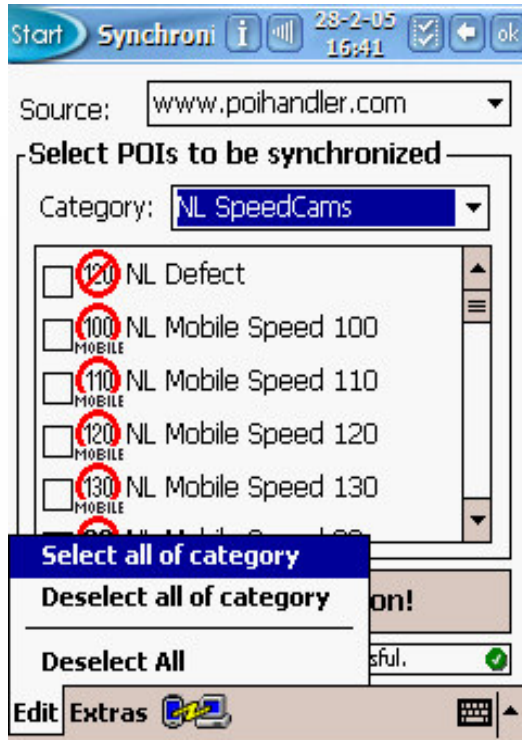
Start Synchroni 28-2-05 16:41 ok

Source: www.poihandler.com

Select POIs to be synchronized

Category: NL SpeedCams

120 NL Defect

100 MOBILE NL Mobile Speed 100

110 MOBILE NL Mobile Speed 110

120 MOBILE NL Mobile Speed 120

130 MOBILE NL Mobile Speed 130

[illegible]

Select all of category

Deselect all of category

Deselect All

on!

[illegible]sful.

Edit Extras